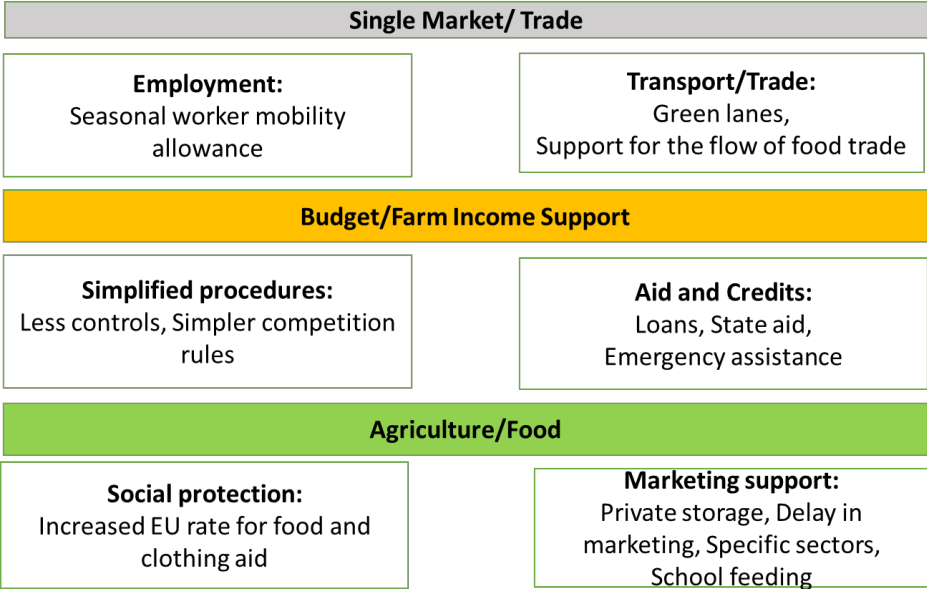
Single Market/ Trade

Employment:
Seasonal worker mobility allowance

Transport/Trade:
Green lanes,
Support for the flow of food trade

Budget/Farm Income Support

Simplified procedures:
Less controls, Simpler competition rules

Aid and Credits:
Loans, State aid,
Emergency assistance

Agriculture/Food

Social protection:
Increased EU rate for food and clothing aid

Marketing support:
Private storage, Delay in marketing, Specific sectors, School feeding